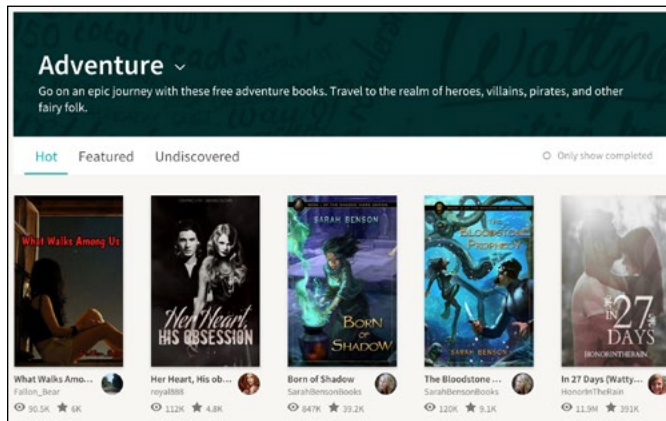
Adventure ⌄

Go on an epic journey with these free adventure books. Travel to the realm of heroes, villains, pirates, and other fairy folk.

Hot Featured Undiscovered

Only show completed

What Walks Among Us

Her Heart, His Obsession

SARAH BENSON

Born of Shadow

The Bloodstone Prophecy

SARAH BENSON

In 27 Days

HONORINTHERAIN

What Walks Amo...
Fallon_Bear
90.5K 6K

Her Heart, His ob...
royal888
112K 4.8K

Born of Shadow
SarahBensonBooks
847K 39.2K

The Bloodstone ...
SarahBensonBooks
120K 9.1K

In 27 Days (Watty...
HonorInTheRain
11.9M 391K